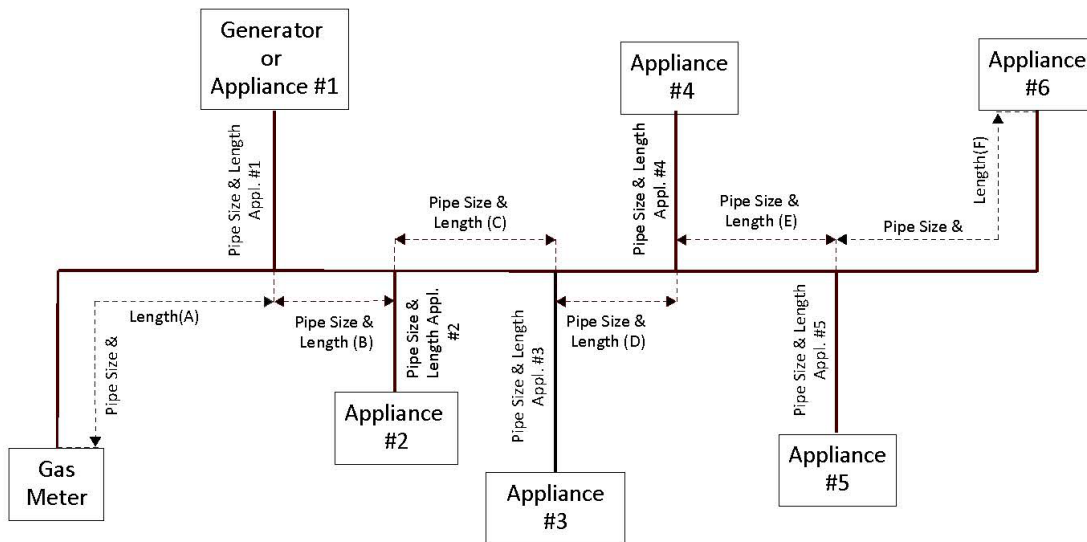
Generator or Appliance #1

Appliance #4

Appliance #6

Pipe Size & Length Appl. #1

Pipe Size & Length (C)

Pipe Size & Length Appl. #4

Pipe Size & Length (E)

Pipe Size &

Length(F)

Length(A)

Pipe Size &

Pipe Size & Length (B)

Pipe Size & Length Appl. #2

Pipe Size & Length Appl. #3

Pipe Size & Length (D)

Pipe Size & Length Appl. #5

Appliance #2

Gas Meter

Appliance #3

Appliance #5